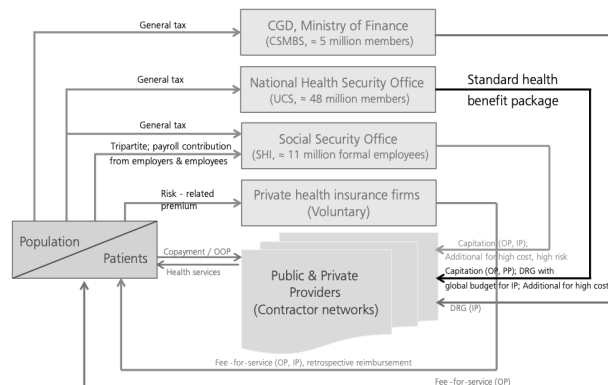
General tax

CGD, Ministry of Finance
(CSMBS, ≈ 5 million members)

General tax

National Health Security Office
(UCS, ≈ 48 million members)

Standard health benefit package

General tax

Tripartite; payroll contribution from employers & employees

Social Security Office
(SHI, ≈ 11 million formal employees)

Risk - related premium

Private health insurance firms
(Voluntary)

Population

Patients

Copayment / OOP

Health services

Public & Private Providers
(Contractor networks)

Capitation (OP, IP);
Additional for high cost, high risk

Capitation (OP, PP); DRG with global budget for IP; Additional for high cost

DRG (IP)

Fee -for-service (OP, IP), retrospective reimbursement

Fee -for-service (OP)